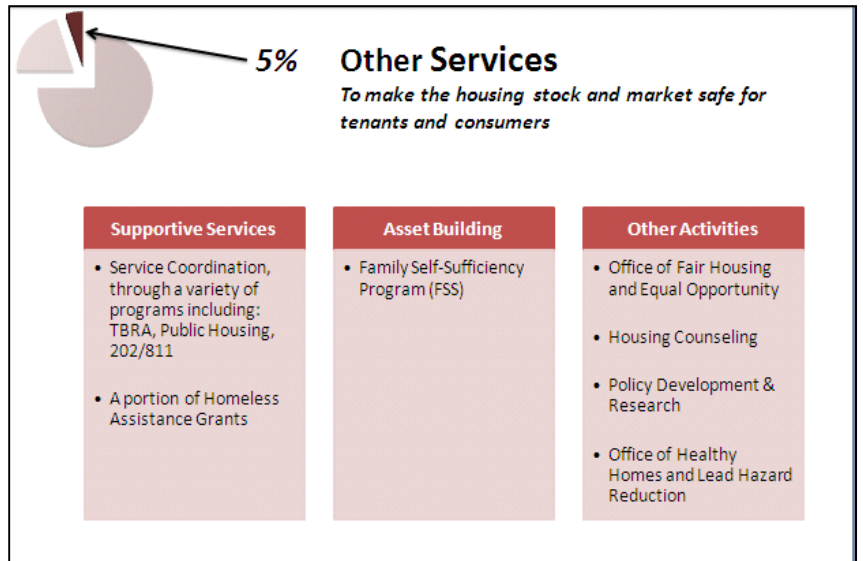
5%

Other Services

To make the housing stock and market safe for tenants and consumers

Supportive Services

- Service Coordination, through a variety of programs including: TBRA, Public Housing, 202/811
- A portion of Homeless Assistance Grants

Asset Building

- Family Self-Sufficiency Program (FSS)

Other Activities

- Office of Fair Housing and Equal Opportunity
- Housing Counseling
- Policy Development & Research
- Office of Healthy Homes and Lead Hazard Reduction